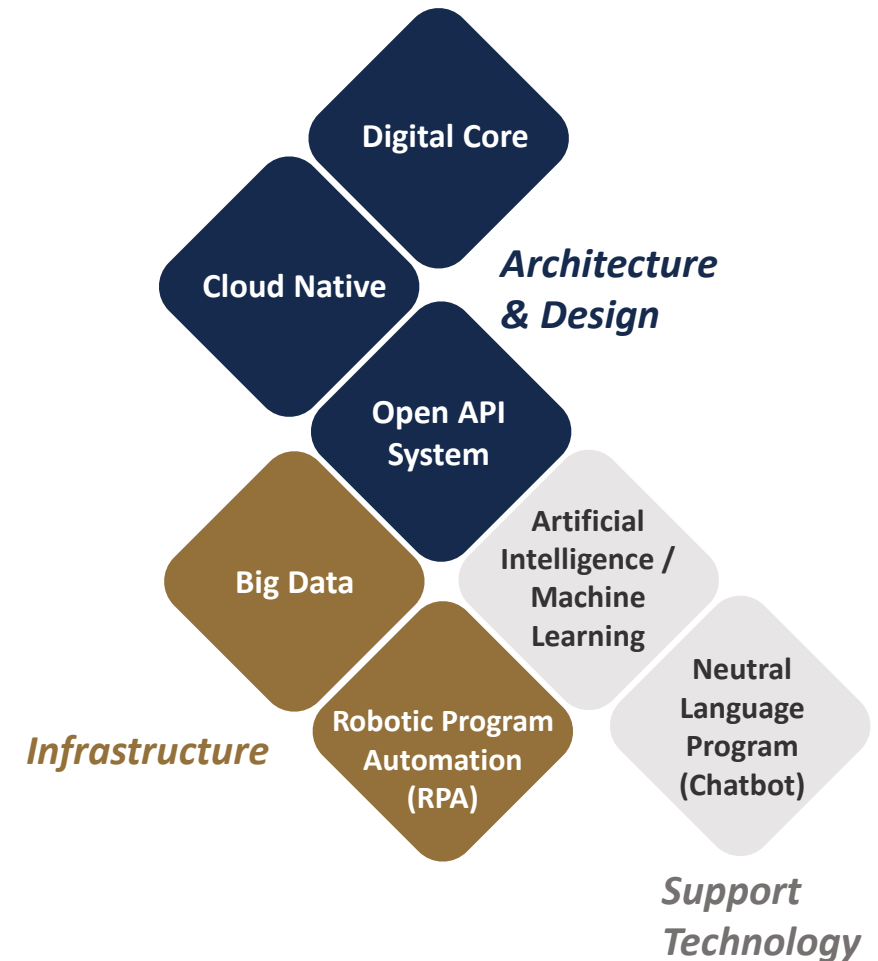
Digital Core

Cloud Native

Architecture & Design

Open API System

Big Data

Artificial Intelligence / Machine Learning

Neutral Language Program (Chatbot)

Robotic Program Automation (RPA)

Infrastructure

Support Technology